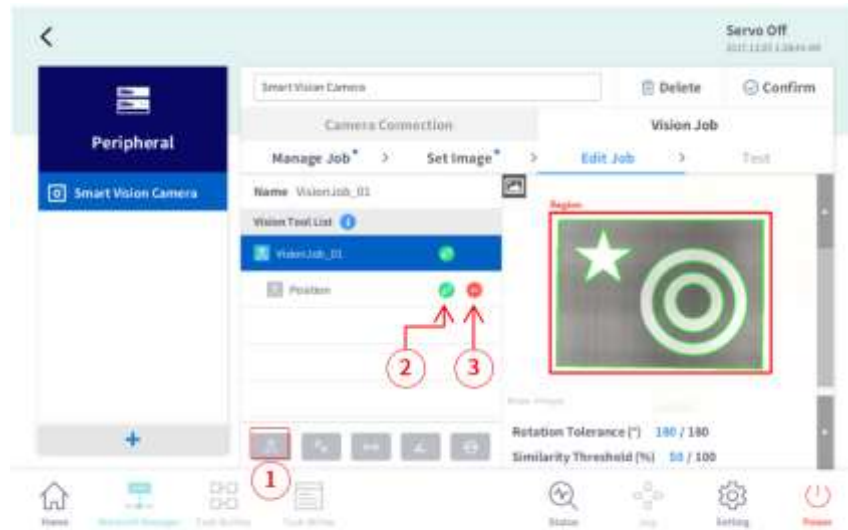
Servo Off

Peripheral

Smart Vision Camera

Smart Vision Camera

Delete

Confirm

Camera Connection

Vision Job

Manage Job* > Set Image* > Edit Job > Test

Name VisionJob_01

Vision Tool List

VisionJob_01

Position

Region

2

3

Rotation Tolerance (°) 180 / 180

Similarity Threshold (%) 50 / 100

+

1

Home

Status

Setting

Power